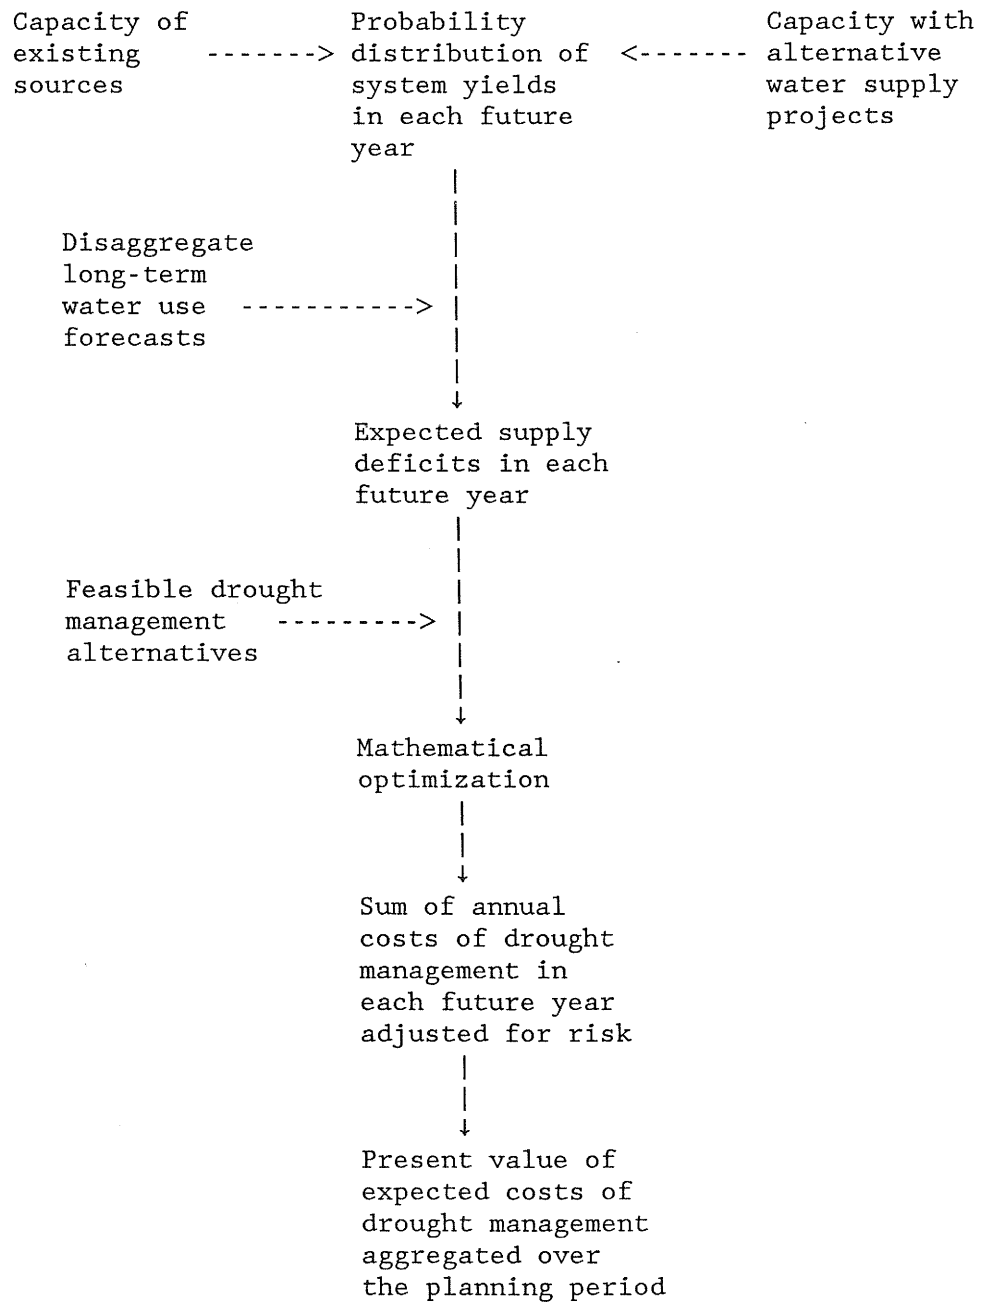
Capacity of existing sources

Probability distribution of system yields in each future year

Capacity with alternative water supply projects

Disaggregate long-term water use forecasts

Expected supply deficits in each future year

Feasible drought management alternatives

Mathematical optimization

Sum of annual costs of drought management in each future year adjusted for risk

Present value of expected costs of drought management aggregated over the planning period